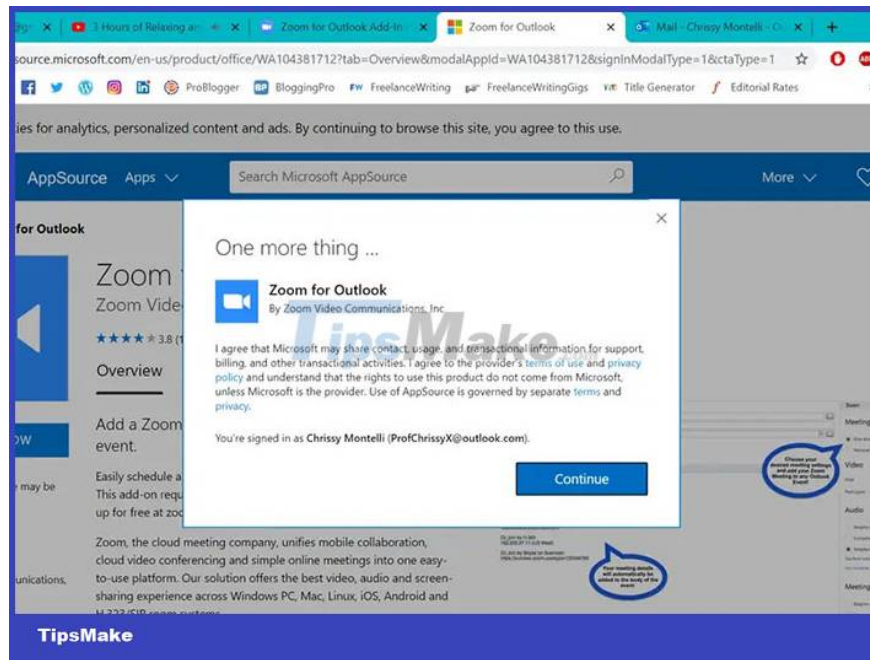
3 Hours of Relaxing a
Zoom for Outlook Add-In
Zoom for Outlook
Mail - Chrissy Montelli
source.microsoft.com/en-us/product/office/WA104381712?tab=Overview&modalAppId=WA104381712&signInModalType=1&ctaType=1
ProBlogger BloggingPro FreelanceWriting FreelanceWritingGigs Title Generator Editorial Rates

ies for analytics, personalized content and ads. By continuing to browse this site, you agree to this use.

AppSource Apps Search Microsoft AppSource More

for Outlook

Zoom
Zoom Vide
3.8 (1
Overview

Add a Zoom
event.

Easily schedule a
This add-on requ
up for free at zoo

Zoom, the cloud meeting company, unifies mobile collaboration, cloud video conferencing and simple online meetings into one easy-to-use platform. Our solution offers the best video, audio and screen-sharing experience across Windows PC, Mac, Linux, iOS, Android and H.323/SIP room systems.

ow
may be
unications,

One more thing ...

Zoom for Outlook
By Zoom Video Communications, Inc.

TipsMake

I agree that Microsoft may share contact, usage, and transactional information for support, billing, and other transactional activities. I agree to the provider's terms of use and privacy policy and understand that the rights to use this product do not come from Microsoft, unless Microsoft is the provider. Use of AppSource is governed by separate terms and privacy.

You're signed in as Chrissy Montelli (ProfChrissyX@outlook.com).

Continue

Choose your desired meeting settings and add your Zoom Meeting to any Outlook Event!

Your meeting details will automatically be added to the body of the event.

Meeting
Video
Audio
Meeting

TipsMake